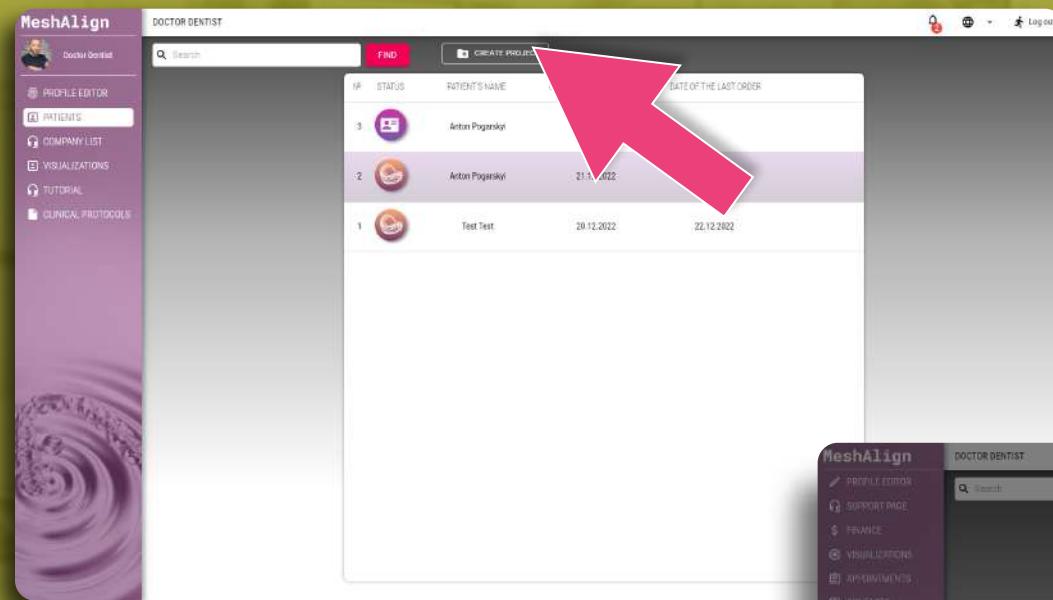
MeshAlign

Doctor Dentist

PROFILE EDITOR
PATIENTS
COMPANY LIST
VISUALIZATIONS
TUTORIAL
CLINICAL PROTOCOLS

DOCTOR DENTIST

Log out

Search

FIND

CREATE PROJE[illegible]

| № | STATUS | PATIENT'S NAME | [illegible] | DATE OF THE LAST ORDER |
|---|---|---|---|---|
| 3 | | Anton Pogarskyi | | |
| 2 | | Anton Pogarskyi | 21.1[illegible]2022 | |
| 1 | | Test Test | 20.12.2022 | 22.12.2022 |

MeshAlign

DOCTOR DENTIST

PROFILE EDITOR
SUPPORT PAGE
FINANCE
VISUALIZATIONS
APPOINTMENTS

Search